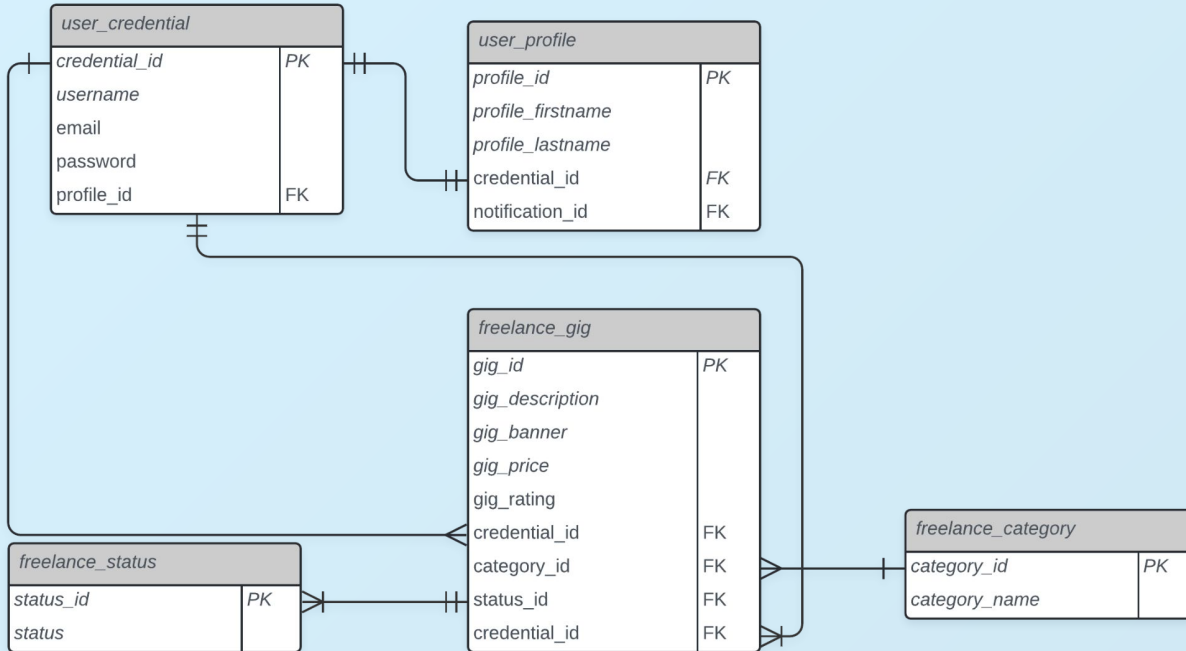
user_credential

| credential_id | PK |
|---|---|
| username | |
| email | |
| password | |
| profile_id | FK |

user_profile

| profile_id | PK |
|---|---|
| profile_firstname | |
| profile_lastname | |
| credential_id | FK |
| notification_id | FK |

freelance_gig

| gig_id | PK |
|---|---|
| gig_description | |
| gig_banner | |
| gig_price | |
| gig_rating | |
| credential_id | FK |
| category_id | FK |
| status_id | FK |
| credential_id | FK |

freelance_category

| category_id | PK |
|---|---|
| category_name | |

freelance_status

| status_id | PK |
|---|---|
| status | |